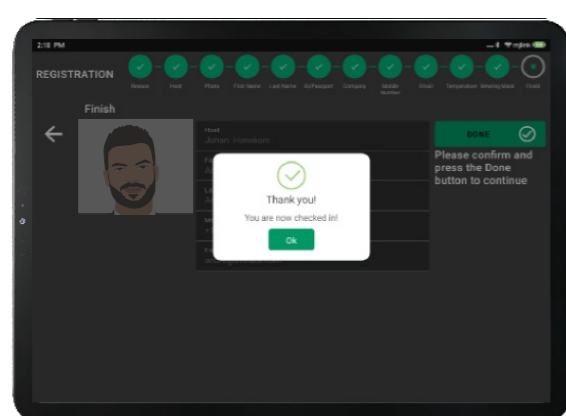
2:18 PM

REGISTRATION

Reason Host Photo First Name Last Name ID/Passport Company Mobile Number Email Temperature Wearing Mask Finish

Finish

Host
Johan Hansson

F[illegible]
A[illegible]

La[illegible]
J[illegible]

M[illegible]
+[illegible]

E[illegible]
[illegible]

DONE

Please confirm and press the Done button to continue

Thank you!

You are now checked in!

Ok